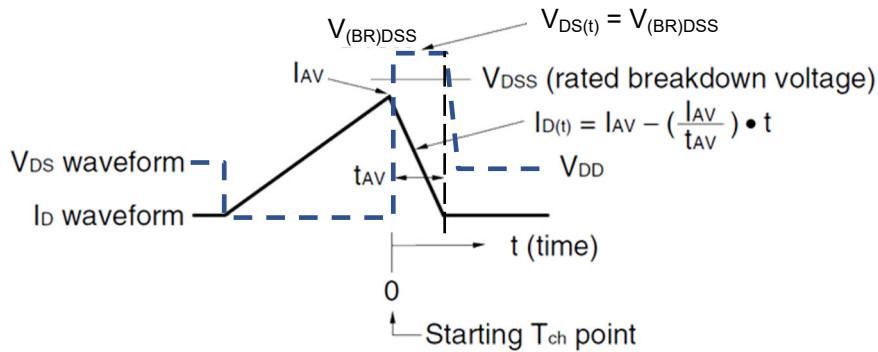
$V_{(BR)DSS}$

$V_{DS(t)} = V_{(BR)DSS}$

$I_{AV}$

$V_{DSS}$ (rated breakdown voltage)

$I_{D(t)} = I_{AV} - (\frac{I_{AV}}{t_{AV}}) \bullet t$

$V_{DS}$ waveform

$t_{AV}$

$V_{DD}$

$I_D$ waveform

t (time)

0

Starting $T_{ch}$ point